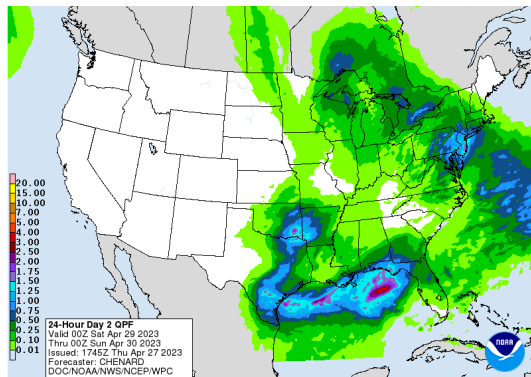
20.00
15.00
10.00
7.00
5.00
4.00
3.00
2.50
2.00
1.75
1.50
1.25
1.00
0.75
0.50
0.25
0.10
0.01

24-Hour Day 2 QPF
Valid 00Z Sat Apr 29 2023
Thru 00Z Sun Apr 30 2023
Issued: 1745Z Thu Apr 27 2023
Forecaster: CHENARD
DOC/NOAA/NWS/NCEP/WPC

NOAA